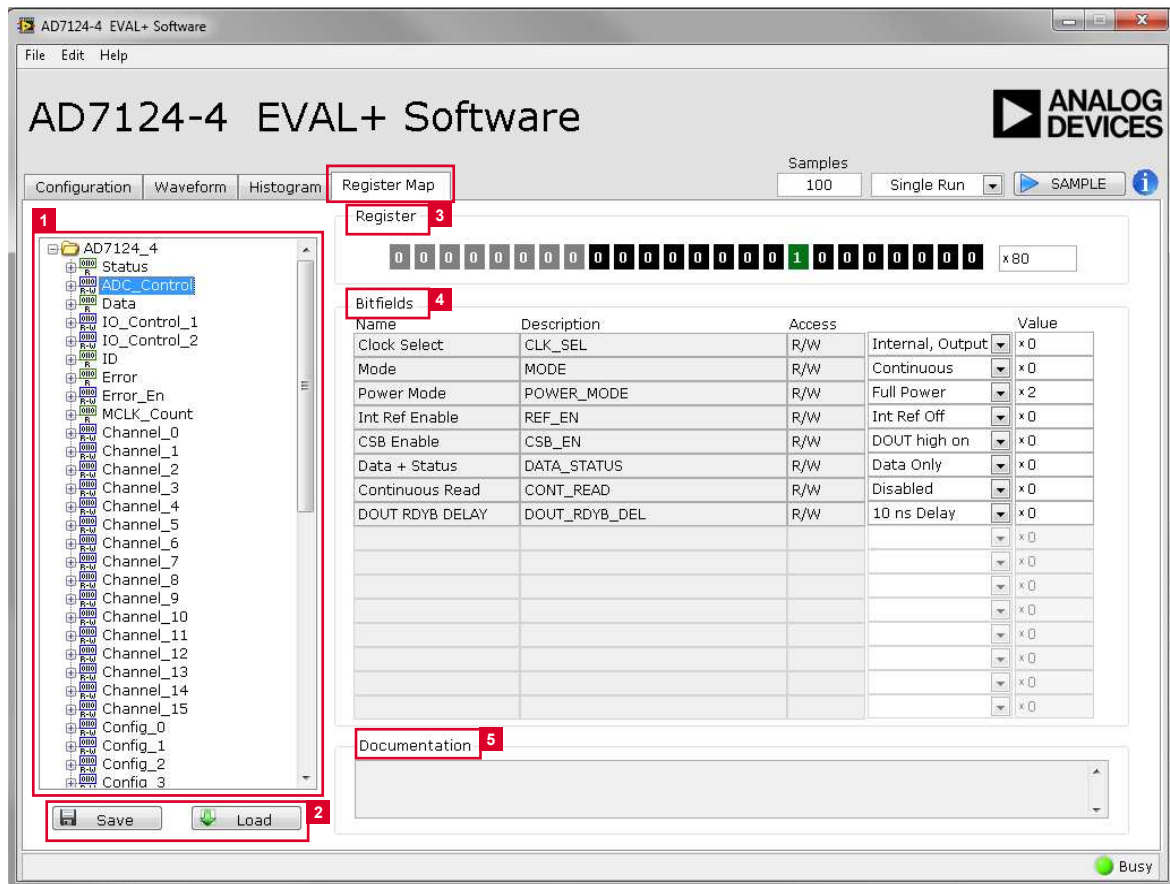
AD7124-4 EVAL+ Software

File Edit Help

AD7124-4 EVAL+ Software

ANALOG DEVICES

Configuration | Waveform | Histogram | Register Map

Samples
100
Single Run
SAMPLE

1
AD7124_4
Status
ADC_Control
Data
IO_Control_1
IO_Control_2
ID
Error
Error_En
MCLK_Count
Channel_0
Channel_1
Channel_2
Channel_3
Channel_4
Channel_5
Channel_6
Channel_7
Channel_8
Channel_9
Channel_10
Channel_11
Channel_12
Channel_13
Channel_14
Channel_15
Config_0
Config_1
Config_2
Config_3

2
Save
Load

Register 3
0 0 0 0 0 0 0 0 0 0 0 0 0 0 0 0 1 0 0 0 0 0 0 0
x80

Bitfields 4

| Name | Description | Access | | Value |
|---|---|---|---|---|
| Clock Select | CLK_SEL | R/W | Internal, Output | x0 |
| Mode | MODE | R/W | Continuous | x0 |
| Power Mode | POWER_MODE | R/W | Full Power | x2 |
| Int Ref Enable | REF_EN | R/W | Int Ref Off | x0 |
| CSB Enable | CSB_EN | R/W | DOUT high on | x0 |
| Data + Status | DATA_STATUS | R/W | Data Only | x0 |
| Continuous Read | CONT_READ | R/W | Disabled | x0 |
| DOUT RDYB DELAY | DOUT_RDYB_DEL | R/W | 10 ns Delay | x0 |
| | | | | x0 |
| | | | | x0 |
| | | | | x0 |
| | | | | x0 |
| | | | | x0 |
| | | | | x0 |
| | | | | x0 |
| | | | | x0 |

Documentation 5

Busy